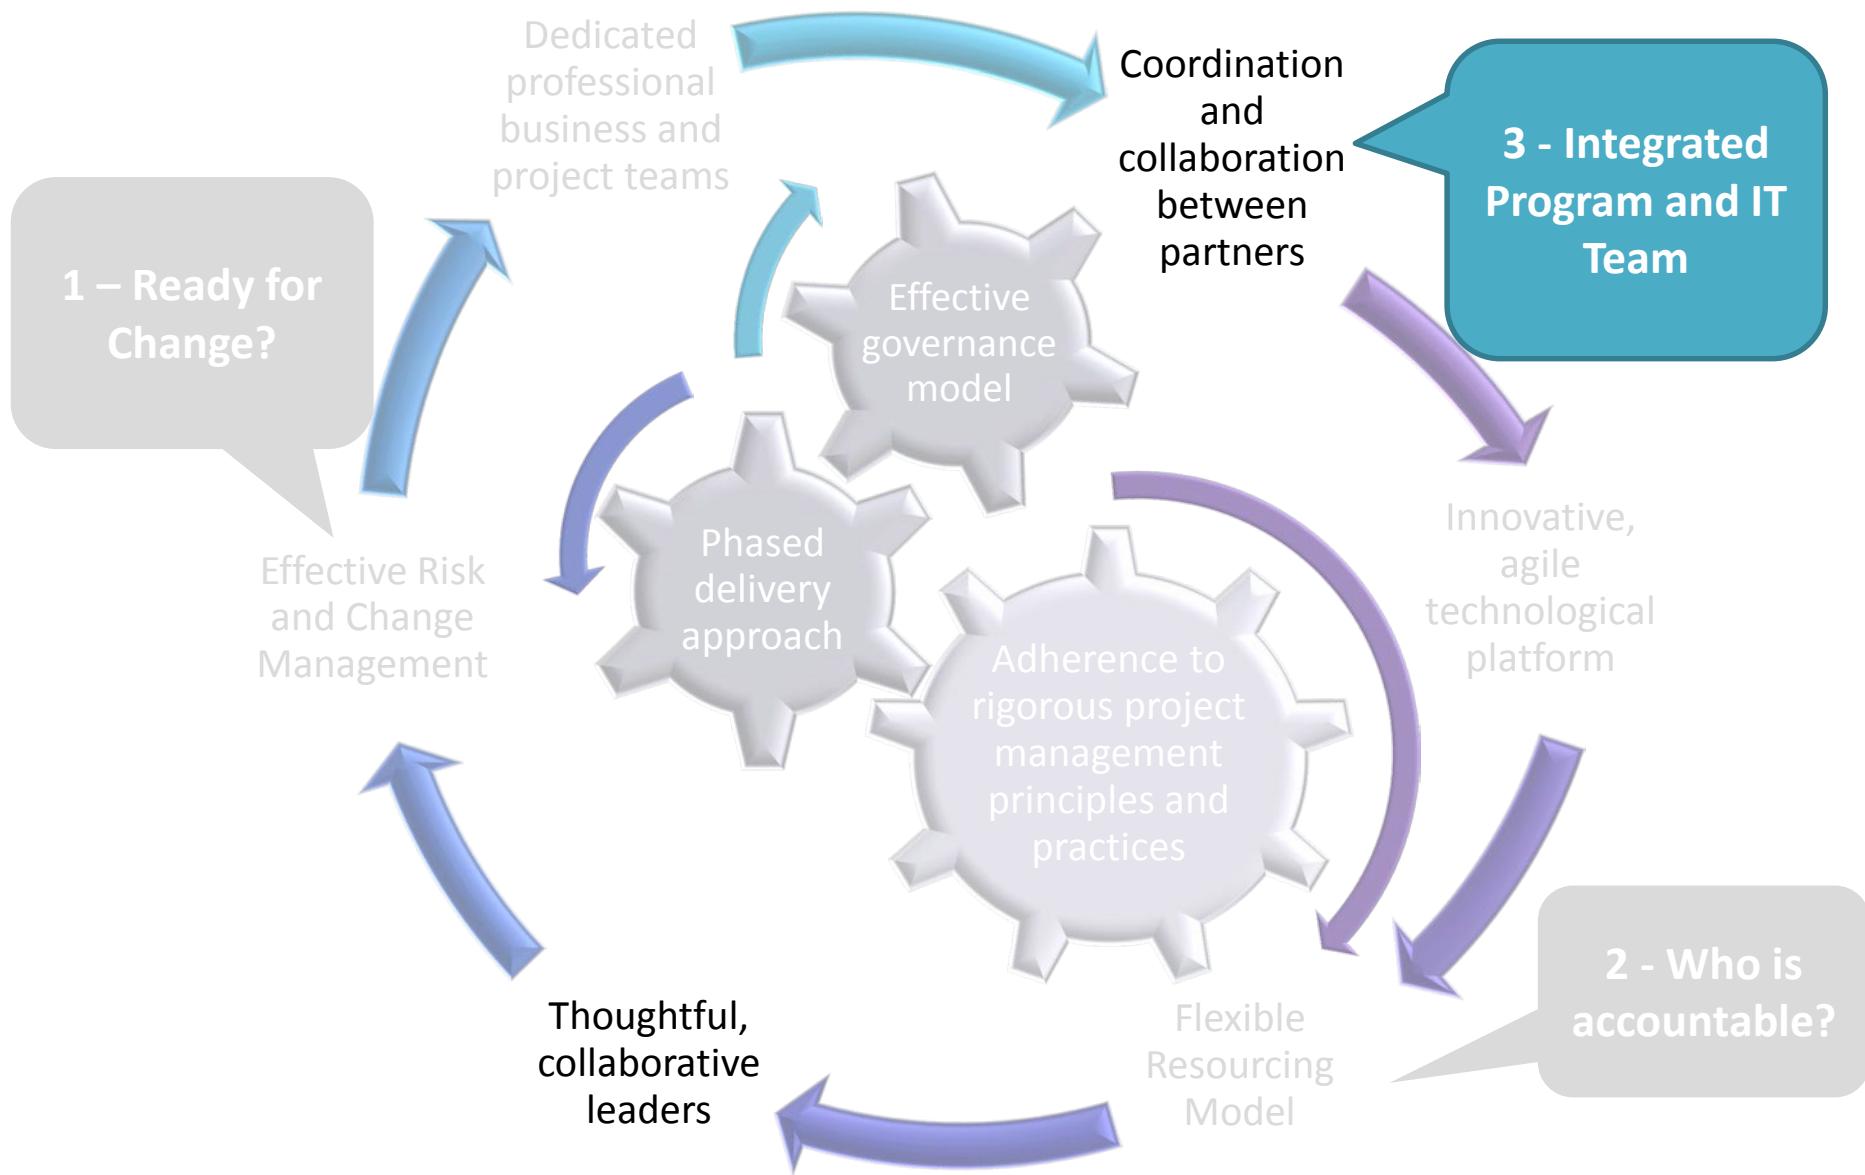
Dedicated professional business and project teams

Coordination and collaboration between partners

3 - Integrated Program and IT Team

1 – Ready for Change?

Effective governance model

Phased delivery approach

Innovative, agile technological platform

Effective Risk and Change Management

Adherence to rigorous project management principles and practices

2 - Who is accountable?

Thoughtful, collaborative leaders

Flexible Resourcing Model